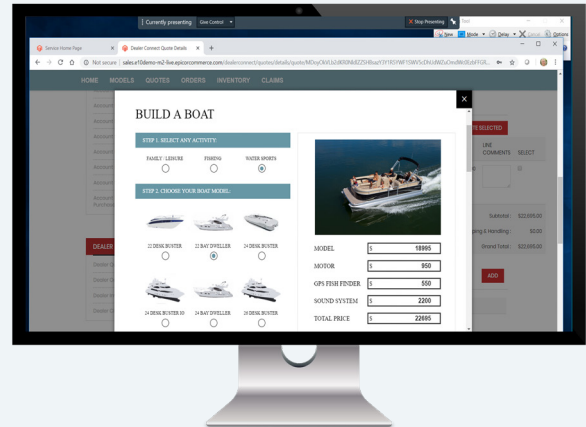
Currently presenting Give Control

Stop Presenting

New Mode Delay Cancel Options

Service Home Page × Dealer Connect Quote Details × +

Not secure | sales.e10demo-m2-live.epicorcommerce.com/dealerconnect/quotes/details/quote/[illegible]

HOME MODELS QUOTES ORDERS INVENTORY CLAIMS

BUILD A BOAT

STEP 1. SELECT ANY ACTIVITY:

FAMILY / LEISURE FISHING WATER SPORTS

STEP 2. CHOOSE YOUR BOAT MODEL:

22 DESK BUSTER 22 BAY DWELLER 24 DESK BUSTER

24 DESK BUSTER IO 24 BAY DWELLER 26 DESK BUSTER

| MODEL | $ 18995 |
|---|---|
| MOTOR | $ 950 |
| GPS FISH FINDER | $ 550 |
| SOUND SYSTEM | $ 2200 |
| TOTAL PRICE | $ 22695 |

E SELECTED

LINE COMMENTS SELECT

Subtotal : $22,695.00

ping & Handling: $0.00

Grand Total : $22,695.00

ADD

DEALER